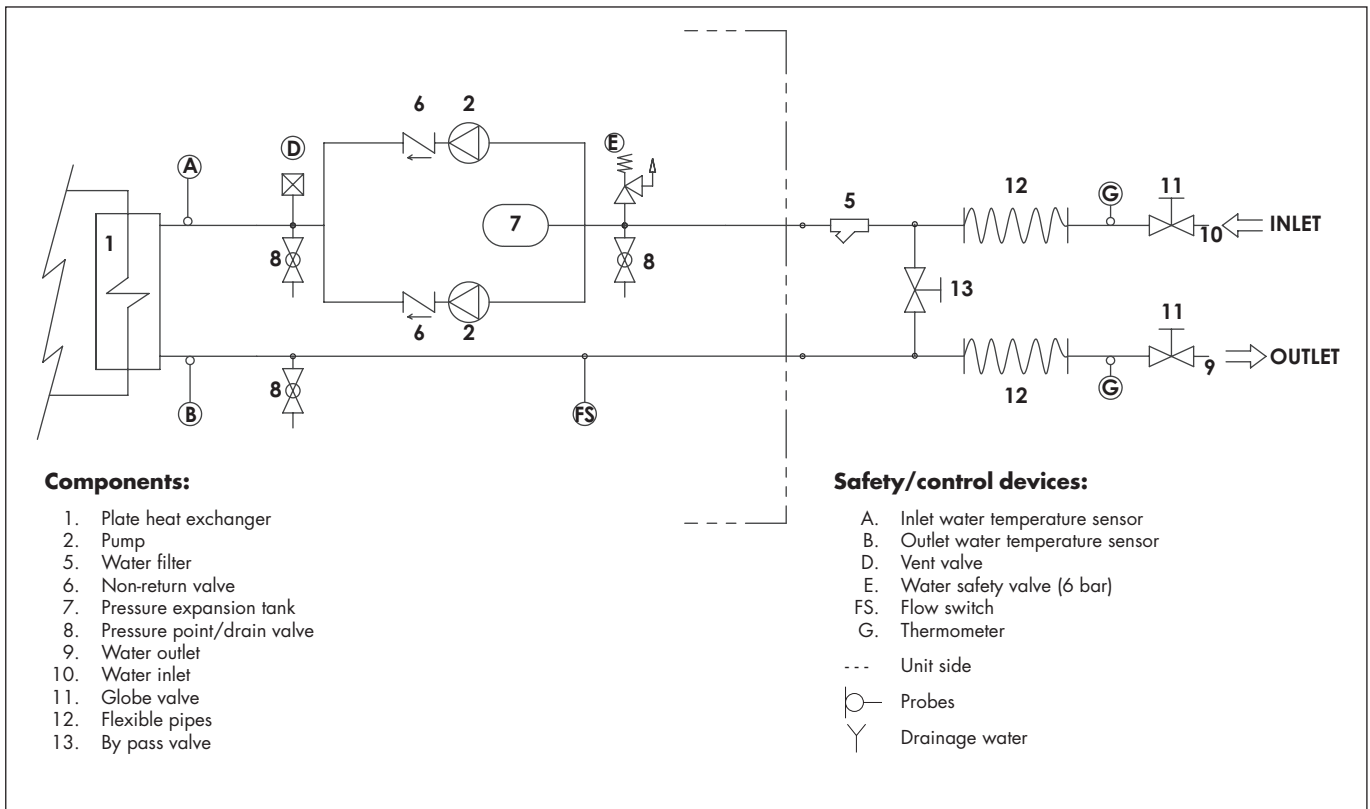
6 2
D
A
E
7
5
12
G
11
INLET
10
1
8
8
13
6 2
11
OUTLET
9
8
B
FS
12
G

**Components:**

1. Plate heat exchanger
2. Pump
5. Water filter
6. Non-return valve
7. Pressure expansion tank
8. Pressure point/drain valve
9. Water outlet
10. Water inlet
11. Globe valve
12. Flexible pipes
13. By pass valve

**Safety/control devices:**

A. Inlet water temperature sensor
B. Outlet water temperature sensor
D. Vent valve
E. Water safety valve (6 bar)
FS. Flow switch
G. Thermometer

--- Unit side

Probes

Drainage water